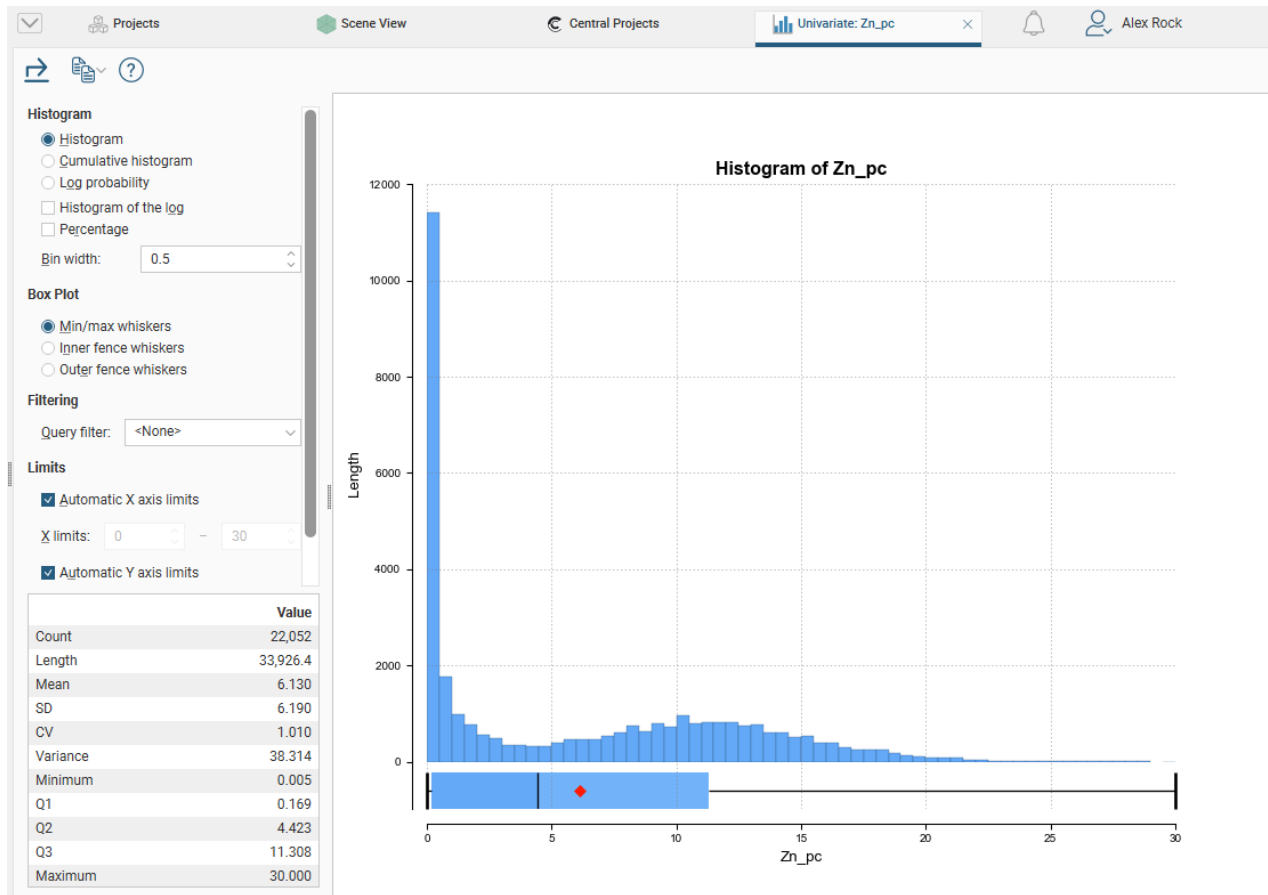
Projects
Scene View
Central Projects
Univariate: Zn_pc
Alex Rock

Histogram
Histogram
Cumulative histogram
Log probability
Histogram of the log
Percentage
Bin width: 0.5

Box Plot
Min/max whiskers
Inner fence whiskers
Outer fence whiskers

Filtering
Query filter: <None>

Limits
Automatic X axis limits
X limits: 0 – 30
Automatic Y axis limits

| | Value |
|---|---|
| Count | 22,052 |
| Length | 33,926.4 |
| Mean | 6.130 |
| SD | 6.190 |
| CV | 1.010 |
| Variance | 38.314 |
| Minimum | 0.005 |
| Q1 | 0.169 |
| Q2 | 4.423 |
| Q3 | 11.308 |
| Maximum | 30.000 |

Histogram of Zn_pc
Length
12000
10000
8000
6000
4000
2000
0
0
5
10
15
20
25
30
Zn_pc